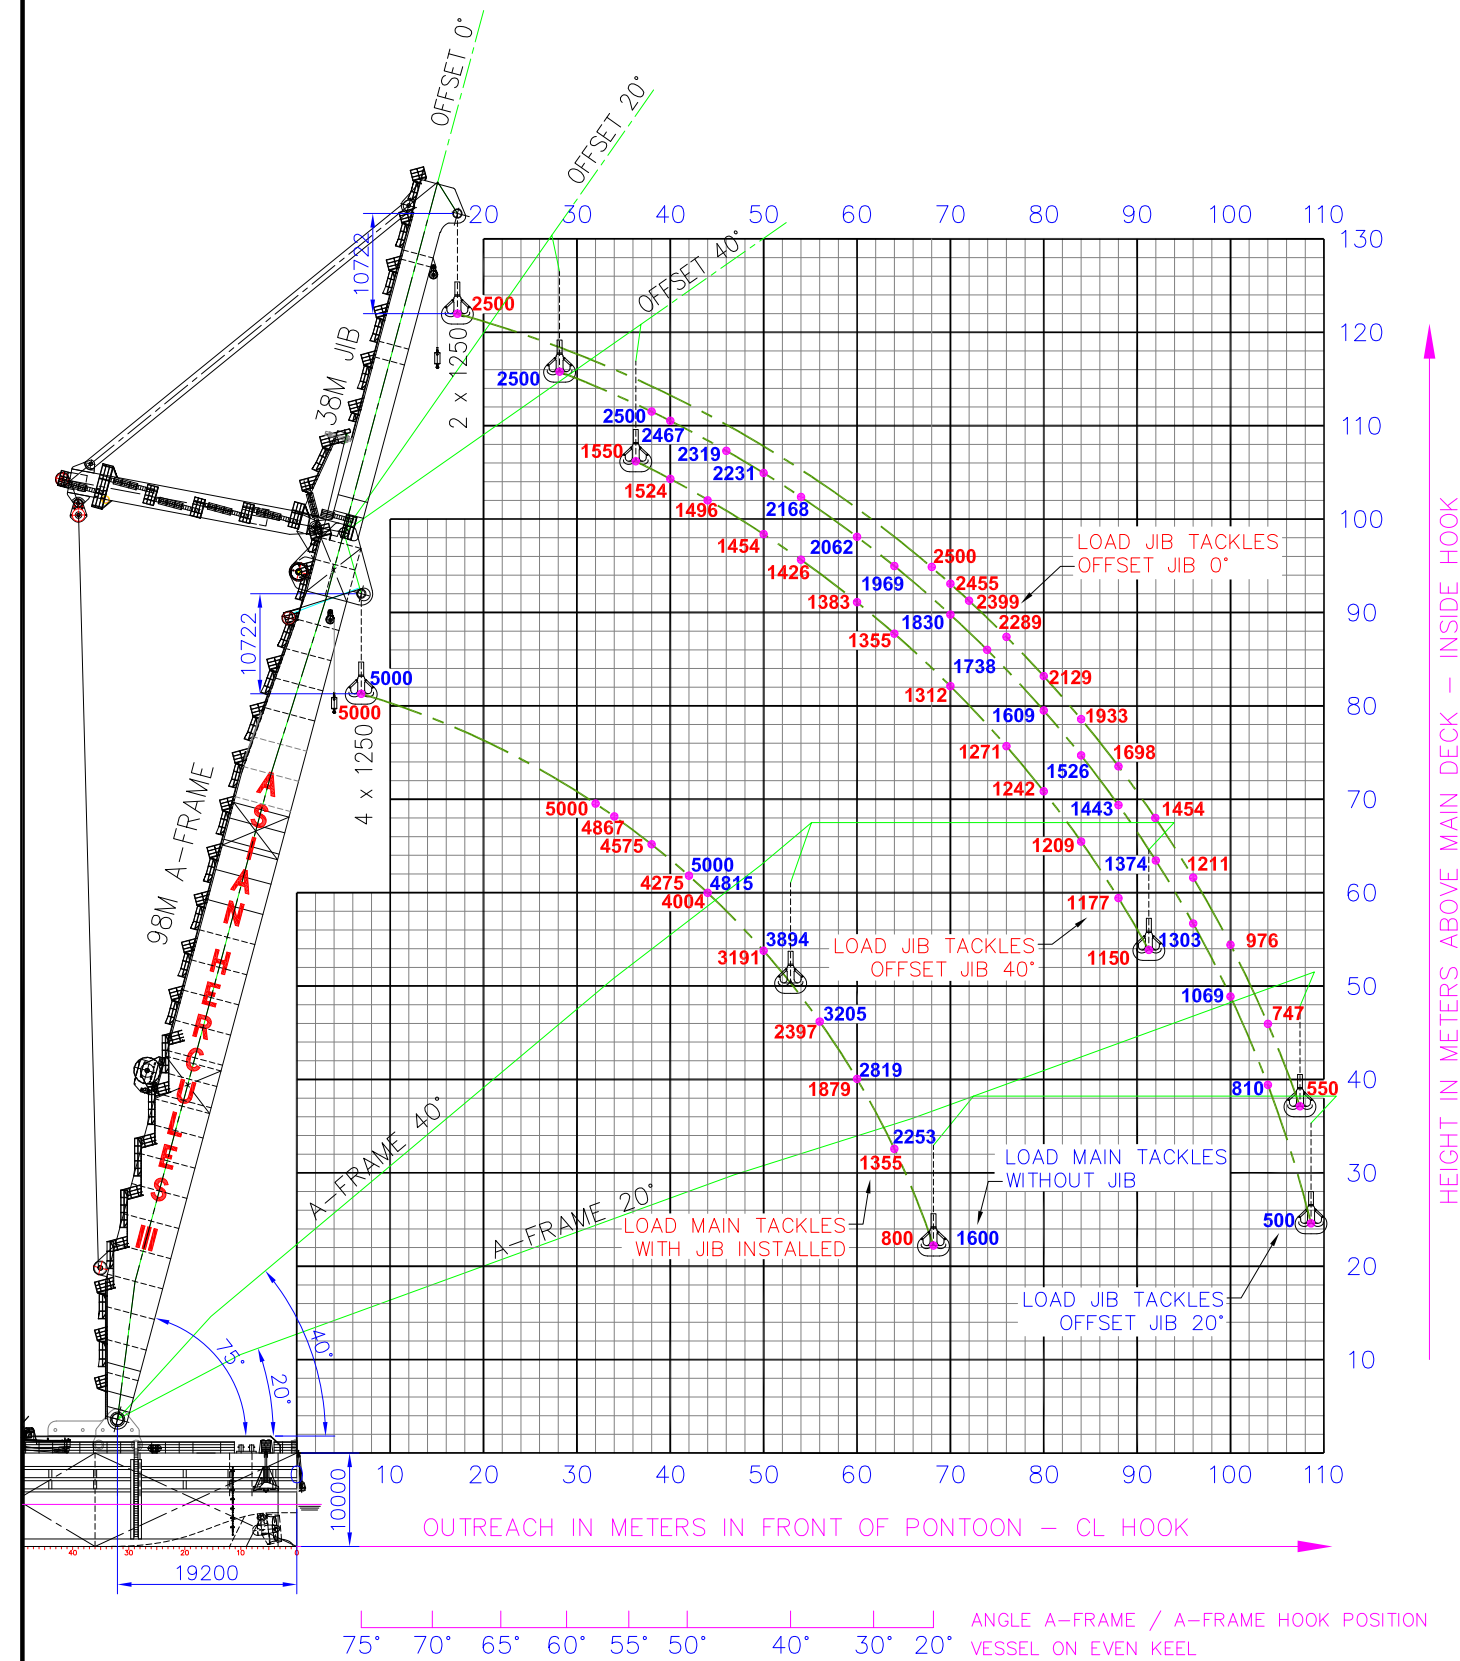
OFFSET 0°
OFFSET 20°
OFFSET 40°
20 30 40 50 60 70 80 90 100 110
130
120
110
100
90
80
70
60
50
40
30
20
10
10722
38M JIB
2 x 1250
2500
2500
2500
2467
1550
2319
2231
1524
1496
2168
1454
2062
1426
1969
1383
1355
1830
2500
2455
2399
2289
LOAD JIB TACKLES
OFFSET JIB 0°
10722
5000
5000
4 x 1250
1738
1312
2129
1609
1933
1271
1698
1526
1242
1443
1454
98M A-FRAME
ASIAN HERCULES III
5000
4867
4575
5000
4275
4815
4004
1209
1374
1211
1177
3894
3191
LOAD JIB TACKLES
OFFSET JIB 40°
1303
1150
976
1069
3205
2397
747
2819
1879
810
550
A-FRAME 40°
2253
1355
LOAD MAIN TACKLES
WITHOUT JIB
A-FRAME 20°
LOAD MAIN TACKLES
WITH JIB INSTALLED
800
1600
500
LOAD JIB TACKLES
OFFSET JIB 20°
75°
20°
40°
HEIGHT IN METERS ABOVE MAIN DECK - INSIDE HOOK
10000
10 20 30 40 50 60 70 80 90 100 110
OUTREACH IN METERS IN FRONT OF PONTOON - CL HOOK
40 30 20 10 0
19200
75° 70° 65° 60° 55° 50° 40° 30° 20°
ANGLE A-FRAME / A-FRAME HOOK POSITION
VESSEL ON EVEN KEEL